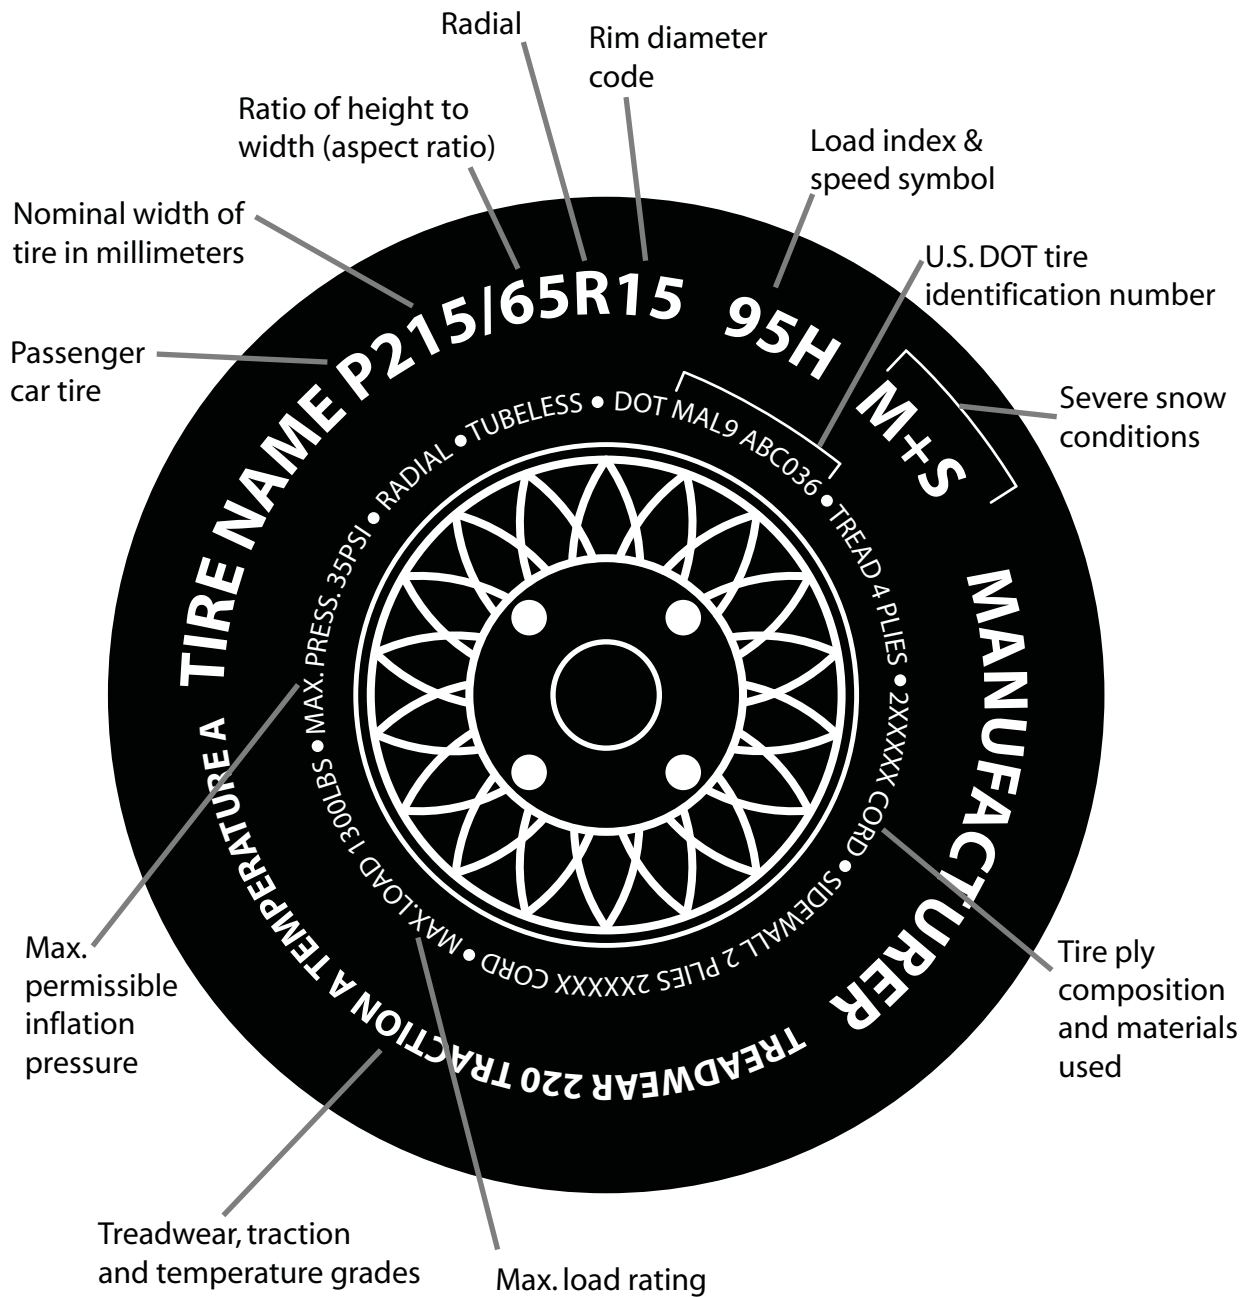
Radial

Rim diameter code

Ratio of height to width (aspect ratio)

Load index & speed symbol

Nominal width of tire in millimeters

U.S. DOT tire identification number

Passenger car tire

Severe snow conditions

TIRE NAME P215/65R15 95H M+S

MANUFACTURER

MAX. PRESS. 35PSI • RADIAL • TUBELESS • DOT MAL9 ABC036 • TREAD 4 PLIES • 2XXXXX CORD • SIDEWALL 2 PLIES 2XXXXX CORD • MAX.LOAD 1300LBS •

TREADWEAR 220 TRACTION A TEMPERATURE A

Max. permissible inflation pressure

Tire ply composition and materials used

Treadwear, traction and temperature grades

Max. load rating